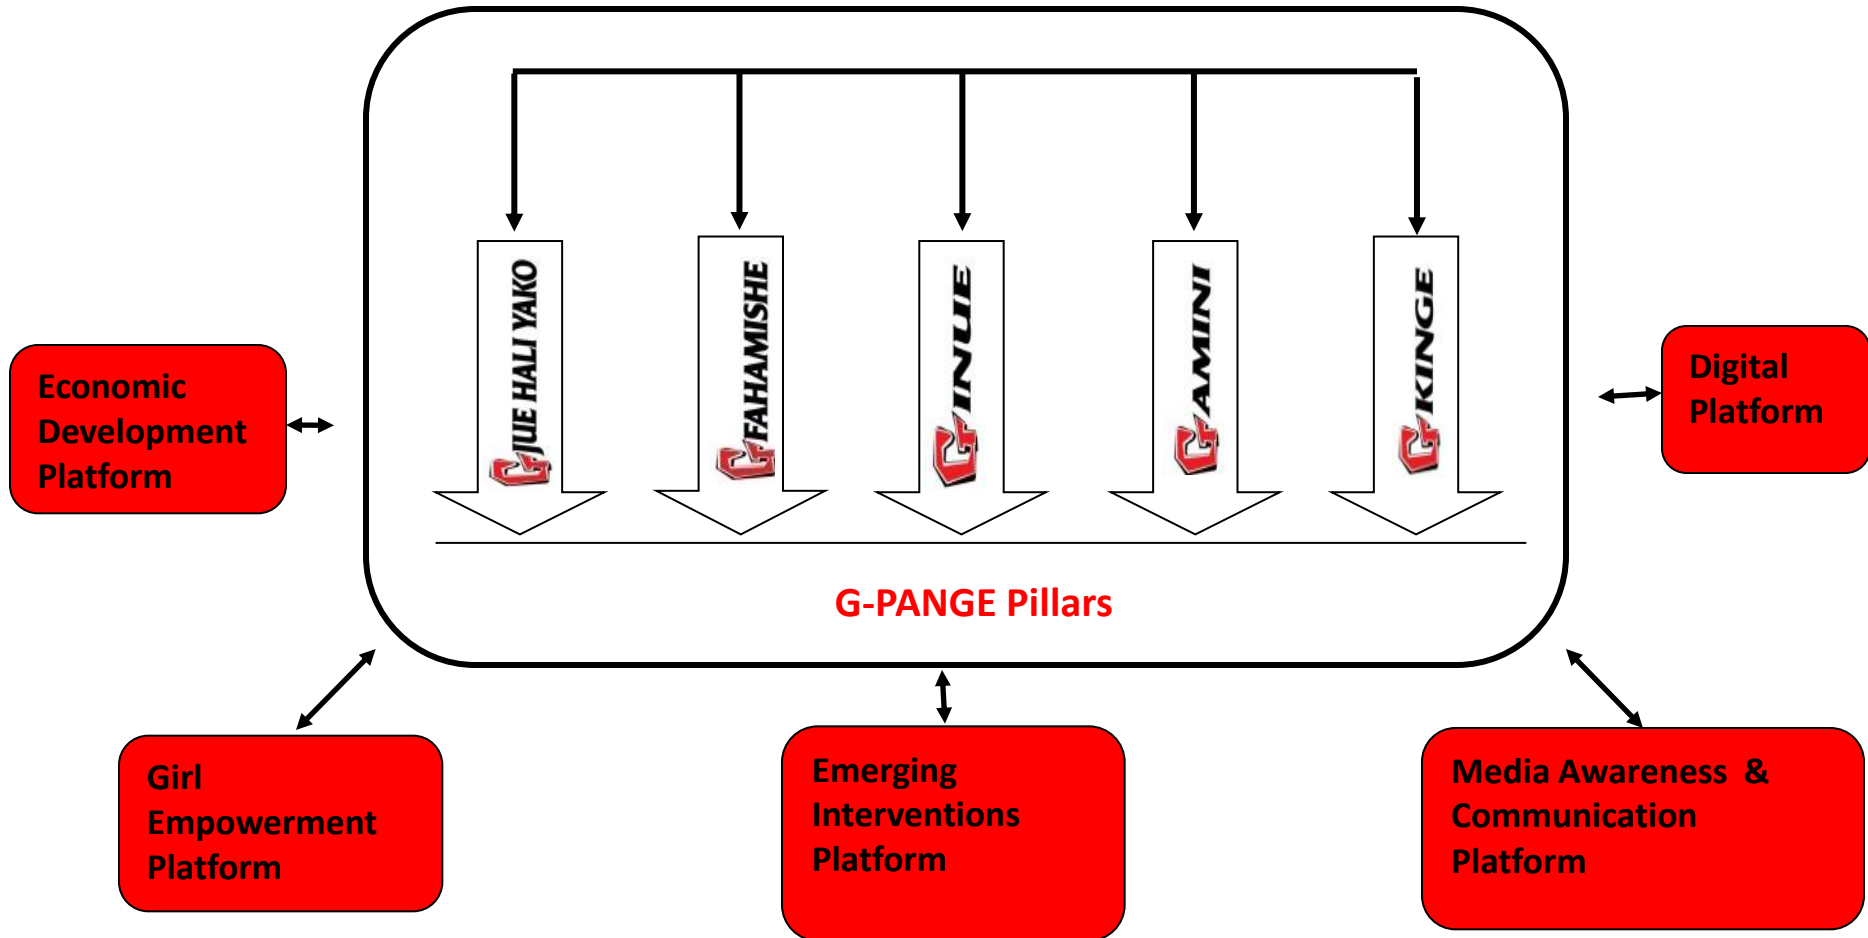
GJUE HALI YAKO

GFAHAMISHE

GINUE

GAMINI

GKINGE

G-PANGE Pillars

Economic Development Platform

Digital Platform

Girl Empowerment Platform

Emerging Interventions Platform

Media Awareness & Communication Platform